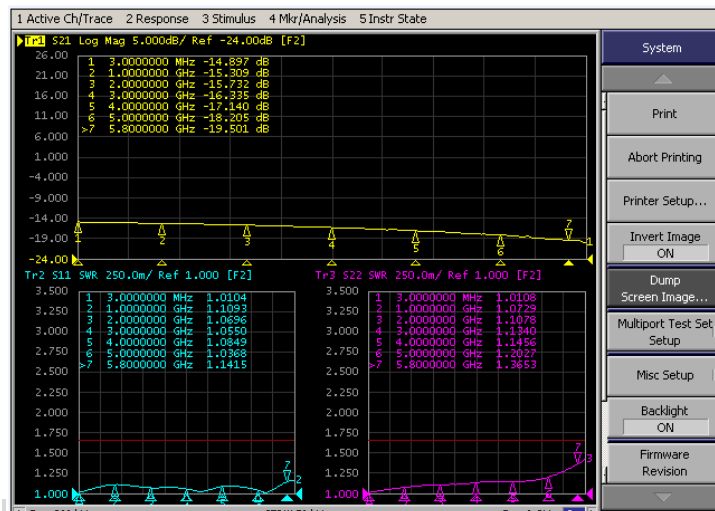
1 Active Ch/Trace 2 Response 3 Stimulus 4 Mkr/Analysis 5 Instr State

Tr1 S21 Log Mag 5.000dB/ Ref -24.00dB [F2]

| | | | |
|---|---|---|---|
| 1 | 3.0000000 MHz | -14.897 | dB |
| 2 | 1.0000000 GHz | -15.309 | dB |
| 3 | 2.0000000 GHz | -15.732 | dB |
| 4 | 3.0000000 GHz | -16.335 | dB |
| 5 | 4.0000000 GHz | -17.140 | dB |
| 6 | 5.0000000 GHz | -18.205 | dB |
| >7 | 5.8000000 GHz | -19.501 | dB |

26.00 21.00 16.00 11.00 6.000 1.000 -4.000 -9.000 -14.00 -19.00 -24.00

1 2 3 4 5 6 7 1

Tr2 S11 SWR 250.0m/ Ref 1.000 [F2]

| | | |
|---|---|---|
| 1 | 3.0000000 MHz | 1.0104 |
| 2 | 1.0000000 GHz | 1.1093 |
| 3 | 2.0000000 GHz | 1.0696 |
| 4 | 3.0000000 GHz | 1.0550 |
| 5 | 4.0000000 GHz | 1.0849 |
| 6 | 5.0000000 GHz | 1.0368 |
| >7 | 5.8000000 GHz | 1.1415 |

3.500 3.250 3.000 2.750 2.500 2.250 2.000 1.750 1.500 1.250 1.000

7 2

Tr3 S22 SWR 250.0m/ Ref 1.000 [F2]

| | | |
|---|---|---|
| 1 | 3.0000000 MHz | 1.0108 |
| 2 | 1.0000000 GHz | 1.0729 |
| 3 | 2.0000000 GHz | 1.1078 |
| 4 | 3.0000000 GHz | 1.1340 |
| 5 | 4.0000000 GHz | 1.1456 |
| 6 | 5.0000000 GHz | 1.2027 |
| >7 | 5.8000000 GHz | 1.3653 |

3.500 3.250 3.000 2.750 2.500 2.250 2.000 1.750 1.500 1.250 1.000

7 3

System
Print
Abort Printing
Printer Setup...
Invert Image
ON
Dump Screen Image...
Multiport Test Set Setup
Misc Setup
Backlight
ON
Firmware Revision